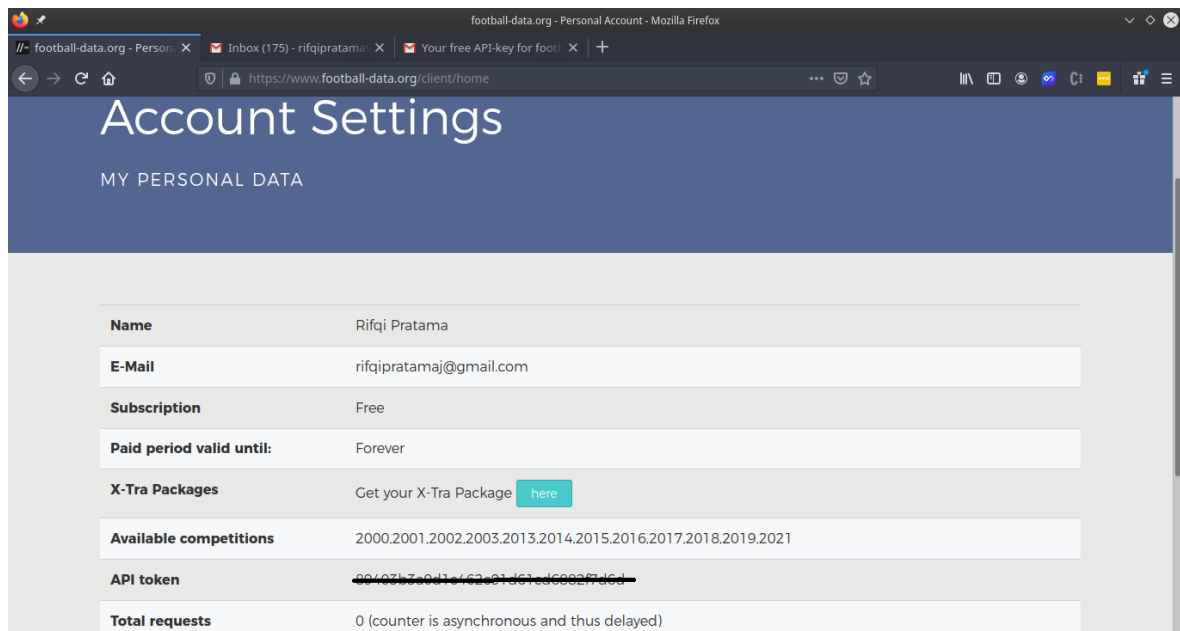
football-data.org - Personal Account - Mozilla Firefox

football-data.org - Persona ×
Inbox (175) - rifqipratama ×
Your free API-key for footb ×
+

https://www.football-data.org/client/home

Account Settings

MY PERSONAL DATA

| Name | Rifqi Pratama |
|---|---|
| E-Mail | rifqipratamaj@gmail.com |
| Subscription | Free |
| Paid period valid until: | Forever |
| X-Tra Packages | Get your X-Tra Package here |
| Available competitions | 2000,2001,2002,2003,2013,2014,2015,2016,2017,2018,2019,2021 |
| API token | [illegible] |
| Total requests | 0 (counter is asynchronous and thus delayed) |